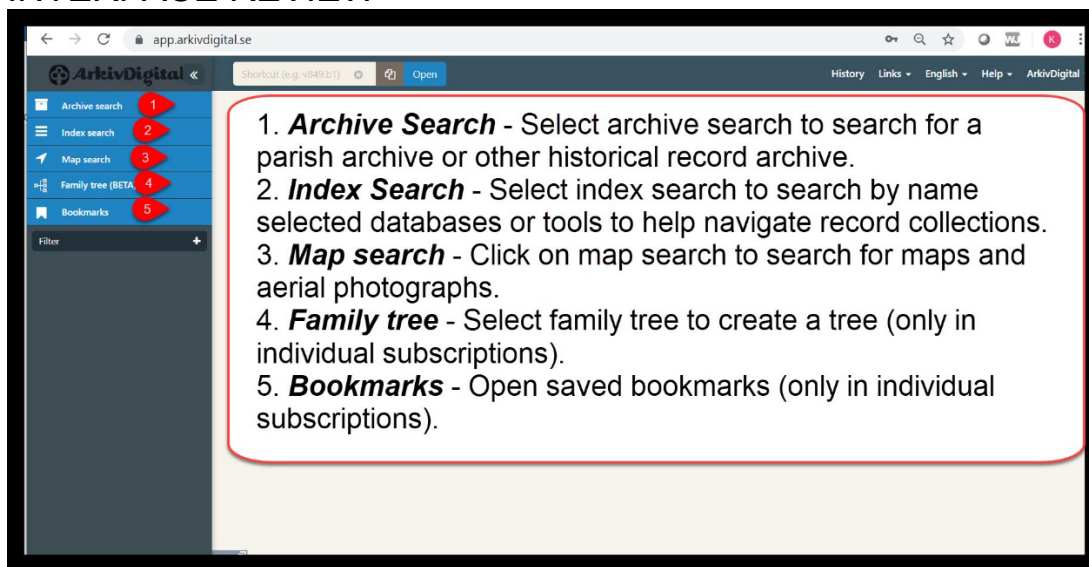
app.arkivdigital.se

ArkivDigital «

Shortcut (e.g. v849.b1) Open

History Links ▾ English ▾ Help ▾ ArkivDigital

Archive search 1
Index search 2
Map search 3
Family tree (BETA) 4
Bookmarks 5

Filter +

1. ***Archive Search*** - Select archive search to search for a parish archive or other historical record archive.
2. ***Index Search*** - Select index search to search by name selected databases or tools to help navigate record collections.
3. ***Map search*** - Click on map search to search for maps and aerial photographs.
4. ***Family tree*** - Select family tree to create a tree (only in individual subscriptions).
5. ***Bookmarks*** - Open saved bookmarks (only in individual subscriptions).